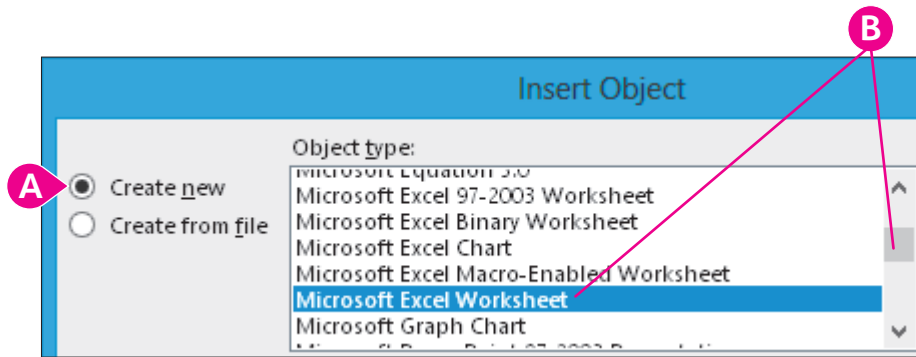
B

Insert Object

Object type:

A

Create new

Create from file

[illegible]

Microsoft Excel 97-2003 Worksheet

Microsoft Excel Binary Worksheet

Microsoft Excel Chart

Microsoft Excel Macro-Enabled Worksheet

Microsoft Excel Worksheet

Microsoft Graph Chart

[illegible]